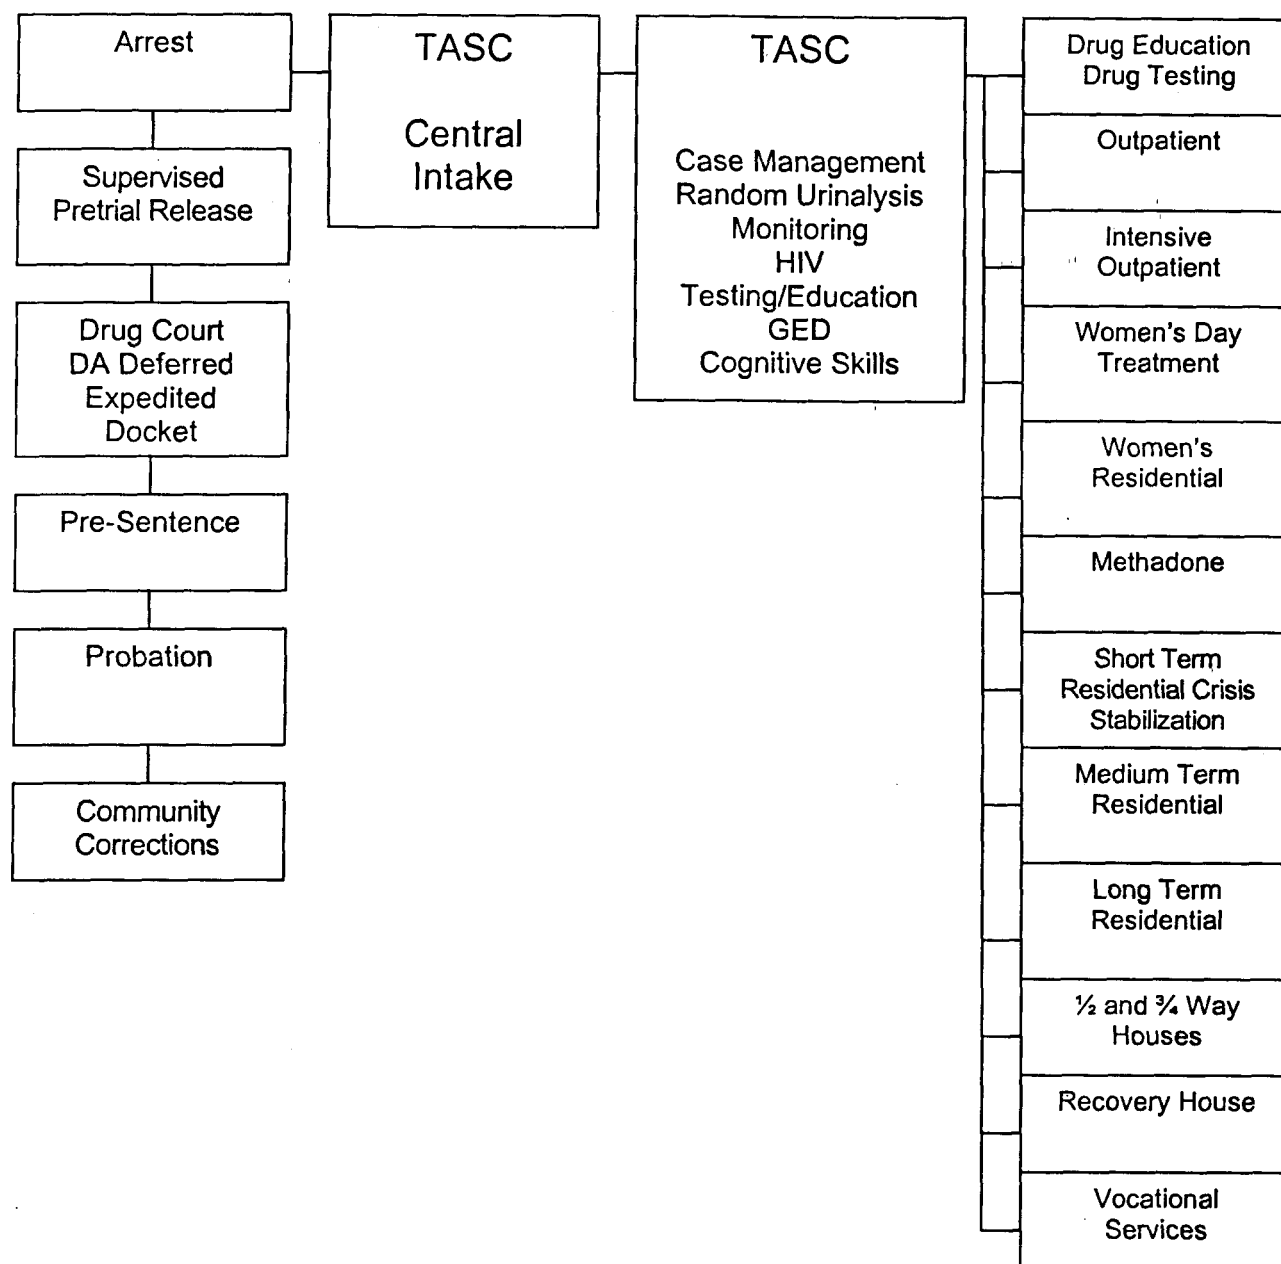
Arrest

Supervised Pretrial Release

Drug Court
DA Deferred
Expedited Docket

Pre-Sentence

Probation

Community Corrections

TASC

Central Intake

TASC

Case Management
Random Urinalysis
Monitoring
HIV Testing/Education
GED
Cognitive Skills

Drug Education
Drug Testing

Outpatient

Intensive Outpatient

Women's Day Treatment

Women's Residential

Methadone

Short Term Residential Crisis Stabilization

Medium Term Residential

Long Term Residential

½ and ¾ Way Houses

Recovery House

Vocational Services